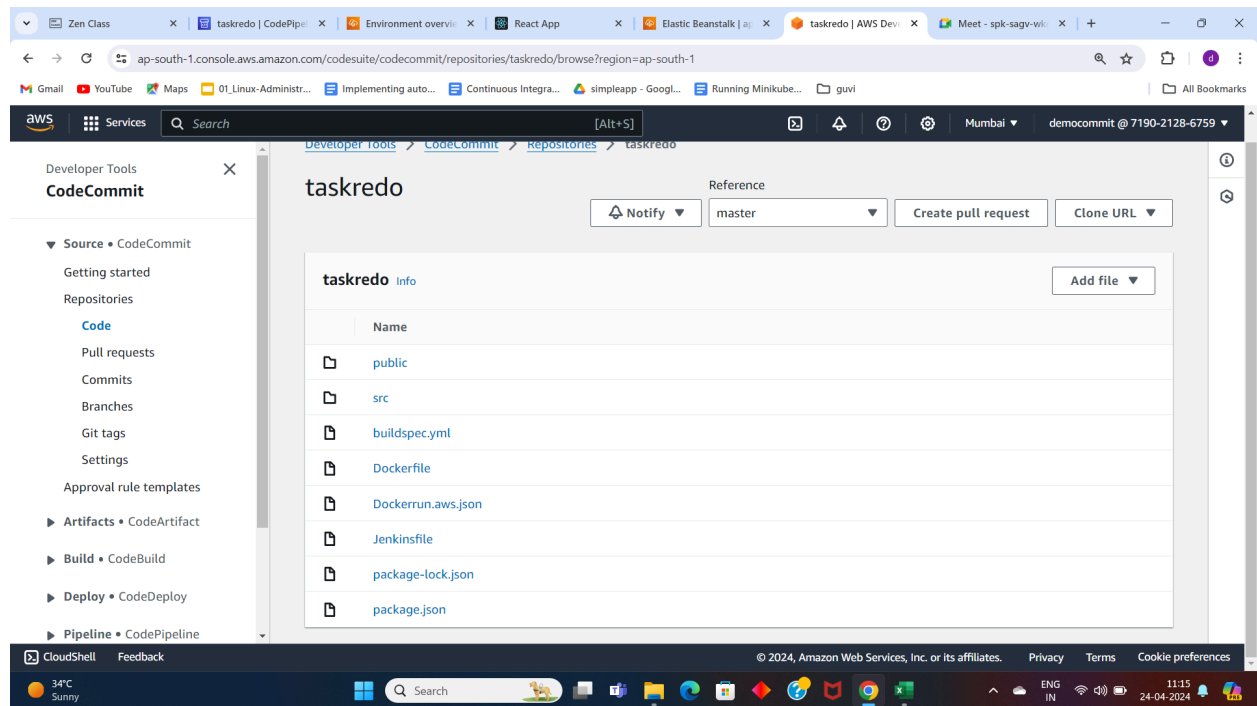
Zen Class | taskredo | CodePipe | Environment overvie | React App | Elastic Beanstalk | a | taskredo | AWS Dev | Meet - spk-sagv-wk

ap-south-1.console.aws.amazon.com/codesuite/codecommit/repositories/taskredo/browse?region=ap-south-1

Gmail YouTube Maps 01_Linux-Administr... Implementing auto... Continuous Integra... simpleapp - Googl... Running Minikube... guvi All Bookmarks

aws Services Search [Alt+S] Mumbai ▼ democommit @ 7190-2128-6759 ▼

Developer Tools
CodeCommit

▼ Source • CodeCommit
Getting started
Repositories
Code
Pull requests
Commits
Branches
Git tags
Settings
Approval rule templates
▶ Artifacts • CodeArtifact
▶ Build • CodeBuild
▶ Deploy • CodeDeploy
▶ Pipeline • CodePipeline

Developer Tools > CodeCommit > Repositories > taskredo

taskredo

Reference
Notify ▼ master ▼ Create pull request Clone URL ▼

taskredo Info
Add file ▼

| Name |
|---|
| public |
| src |
| buildspec.yml |
| Dockerfile |
| Dockerrun.aws.json |
| Jenkinsfile |
| package-lock.json |
| package.json |

CloudShell Feedback © 2024, Amazon Web Services, Inc. or its affiliates. Privacy Terms Cookie preferences

34°C Sunny Search ENG IN 11:15 24-04-2024